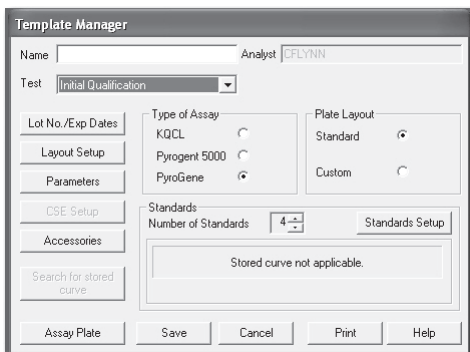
Template Manager

Name

Analyst CFLYNN

Test Initial Qualification

Lot No./Exp Dates

Layout Setup

Parameters

CSE Setup

Accessories

Search for stored curve

Type of Assay

KQCL

Pyrogent 5000

PyroGene

Plate Layout

Standard

Custom

Standards

Number of Standards 4

Standards Setup

Stored curve not applicable.

Assay Plate

Save

Cancel

Print

Help